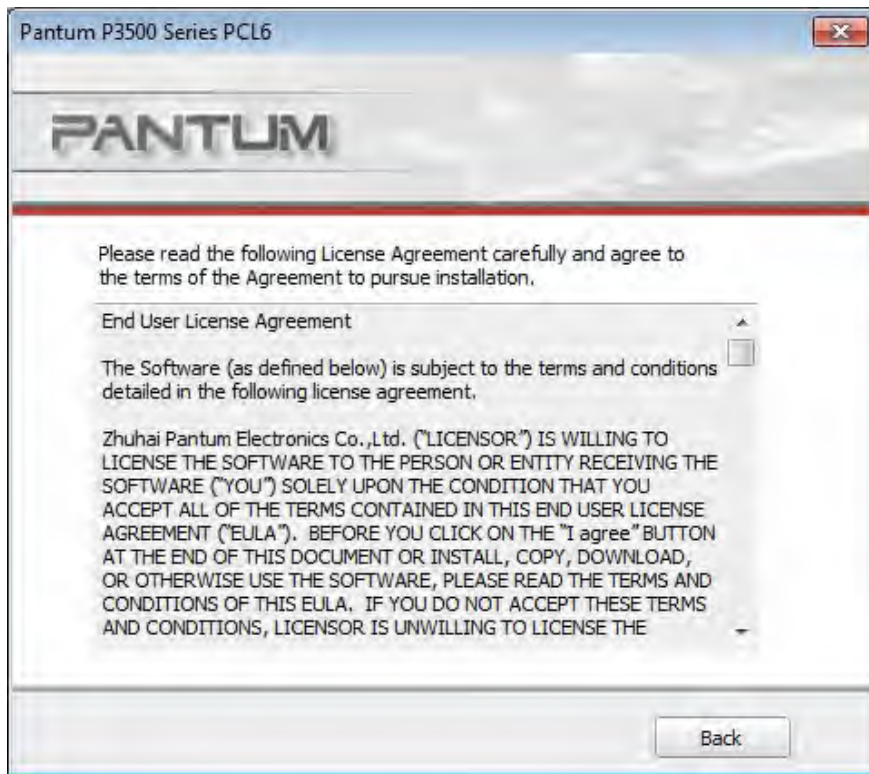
Pantum P3500 Series PCL6

PANTUM

Please read the following License Agreement carefully and agree to the terms of the Agreement to pursue installation.

End User License Agreement

The Software (as defined below) is subject to the terms and conditions detailed in the following license agreement.

Zhuhai Pantum Electronics Co.,Ltd. ("LICENSOR") IS WILLING TO LICENSE THE SOFTWARE TO THE PERSON OR ENTITY RECEIVING THE SOFTWARE ("YOU") SOLELY UPON THE CONDITION THAT YOU ACCEPT ALL OF THE TERMS CONTAINED IN THIS END USER LICENSE AGREEMENT ("EULA"). BEFORE YOU CLICK ON THE "I agree" BUTTON AT THE END OF THIS DOCUMENT OR INSTALL, COPY, DOWNLOAD, OR OTHERWISE USE THE SOFTWARE, PLEASE READ THE TERMS AND CONDITIONS OF THIS EULA. IF YOU DO NOT ACCEPT THESE TERMS AND CONDITIONS, LICENSOR IS UNWILLING TO LICENSE THE

Back